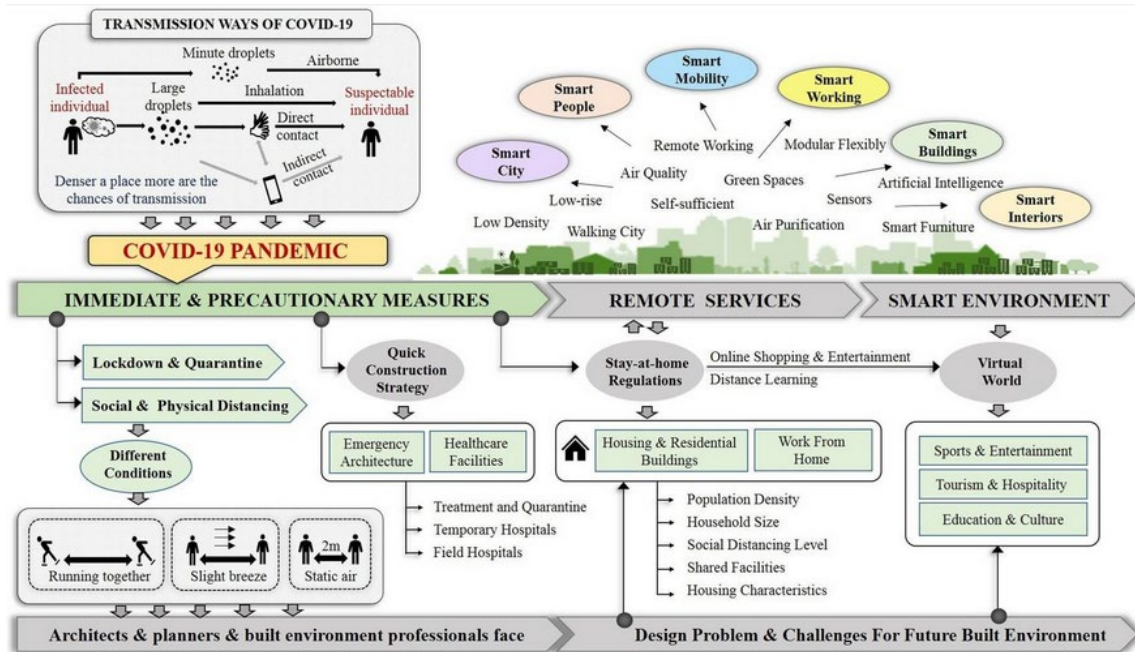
TRANSMISSION WAYS OF COVID-19

Minute droplets

Airborne

Infected individual

Large droplets

Inhalation

Suspectable individual

Direct contact

Indirect contact

Denser a place more are the chances of transmission

COVID-19 PANDEMIC

Smart People

Smart Mobility

Smart Working

Smart City

Smart Buildings

Smart Interiors

Remote Working

Modular Flexibly

Air Quality

Green Spaces

Sensors

Artificial Intelligence

Low-rise

Self-sufficient

Low Density

Walking City

Air Purification

Smart Furniture

IMMEDIATE & PRECAUTIONARY MEASURES

REMOTE SERVICES

SMART ENVIRONMENT

Lockdown & Quarantine

Social & Physical Distancing

Different Conditions

Quick Construction Strategy

Emergency Architecture

Healthcare Facilities

Treatment and Quarantine

Temporary Hospitals

Field Hospitals

Stay-at-home Regulations

Online Shopping & Entertainment

Distance Learning

Virtual World

Housing & Residential Buildings

Work From Home

Population Density

Household Size

Social Distancing Level

Shared Facilities

Housing Characteristics

Sports & Entertainment

Tourism & Hospitality

Education & Culture

Running together

Slight breeze

2m

Static air

Architects & planners & built environment professionals face

Design Problem & Challenges For Future Built Environment